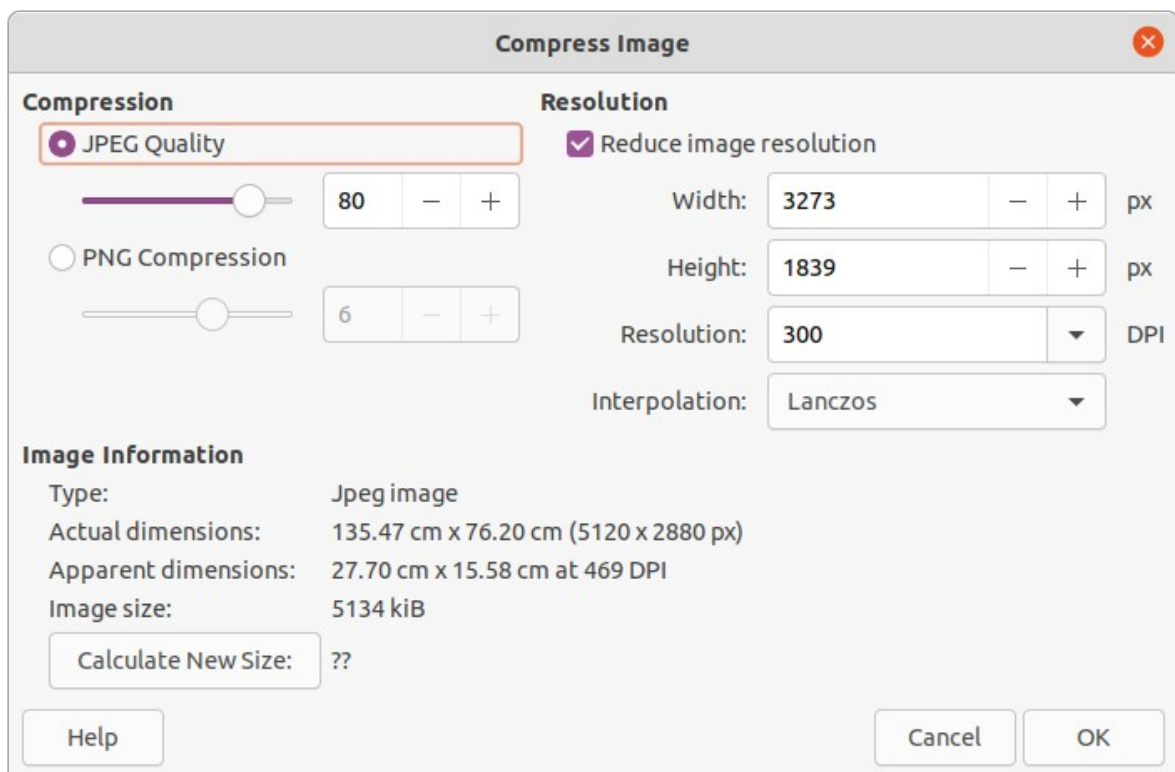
Compress Image

Compression

JPEG Quality

80 − +

PNG Compression

6 − +

Resolution

Reduce image resolution

Width: 3273 − + px

Height: 1839 − + px

Resolution: 300 DPI

Interpolation: Lanczos

Image Information

Type: Jpeg image

Actual dimensions: 135.47 cm x 76.20 cm (5120 x 2880 px)

Apparent dimensions: 27.70 cm x 15.58 cm at 469 DPI

Image size: 5134 kiB

Calculate New Size: ??

Help

Cancel

OK